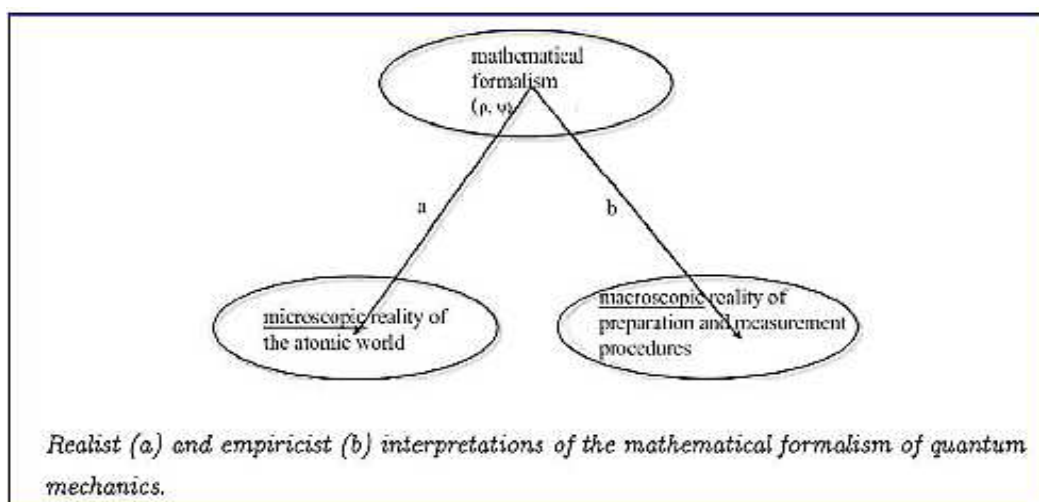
mathematical formalism ($\rho$, $\psi$)

a

b

microscopic reality of the atomic world

macroscopic reality of preparation and measurement procedures

Realist (a) and empiricist (b) interpretations of the mathematical formalism of quantum mechanics.